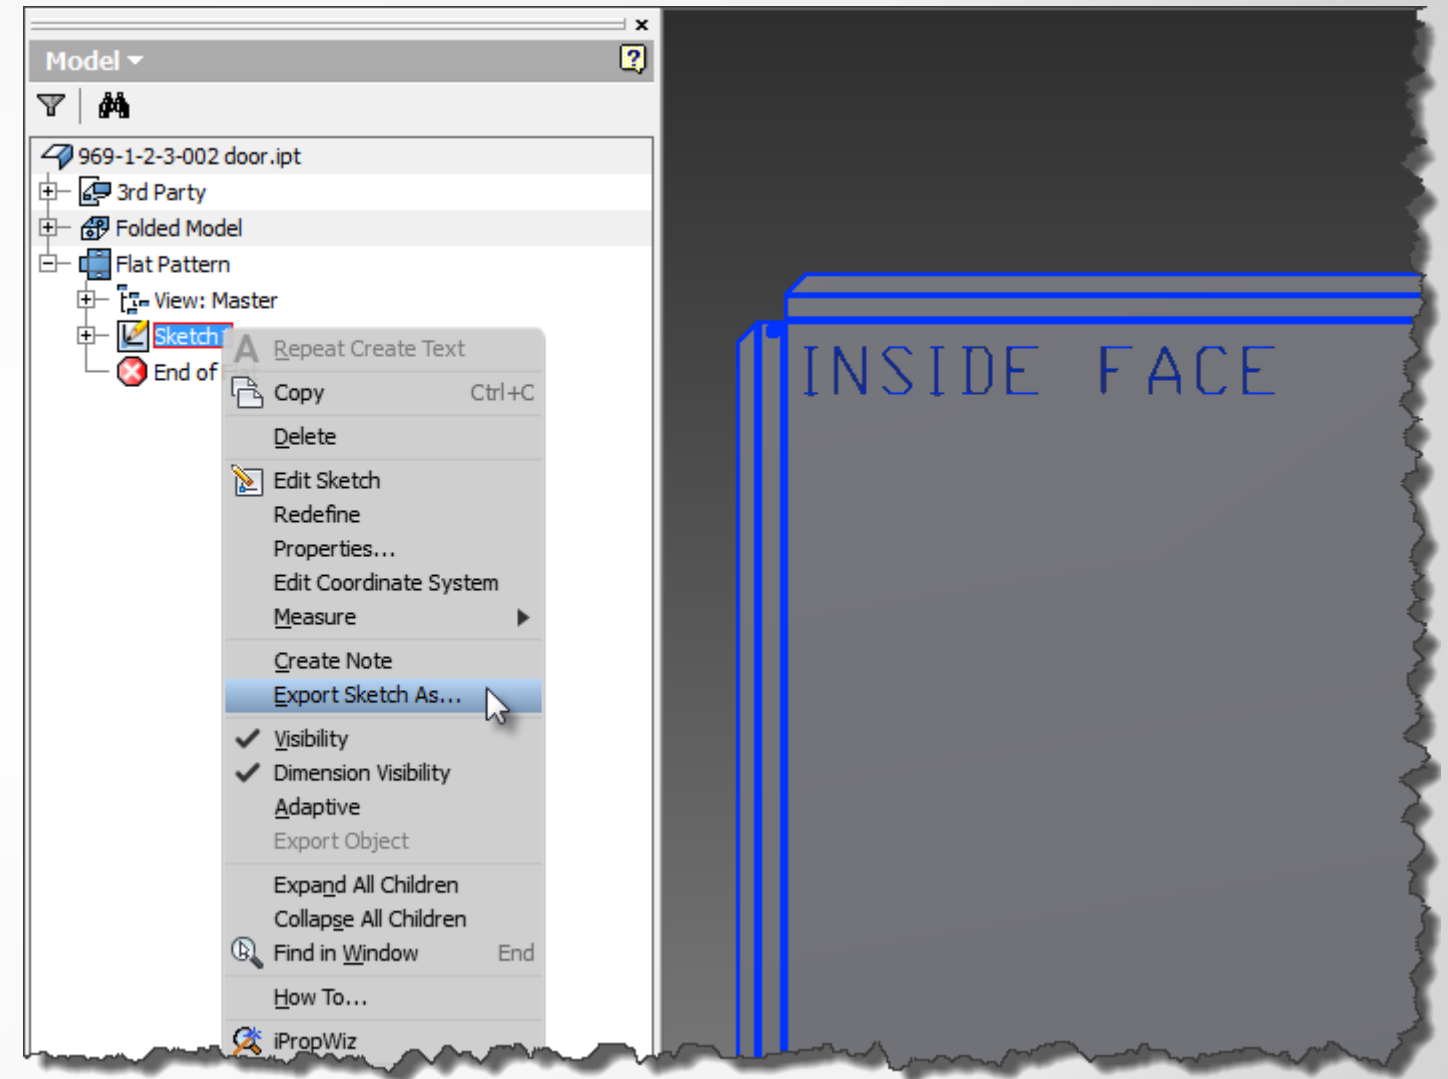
Model
969-1-2-3-002 door.ipt
3rd Party
Folded Model
Flat Pattern
View: Master
Sketch1
End of
Repeat Create Text
Copy Ctrl+C
Delete
Edit Sketch
Redefine
Properties...
Edit Coordinate System
Measure
Create Note
Export Sketch As...
Visibility
Dimension Visibility
Adaptive
Export Object
Expand All Children
Collapse All Children
Find in Window End
How To...
iPropWiz
INSIDE FACE